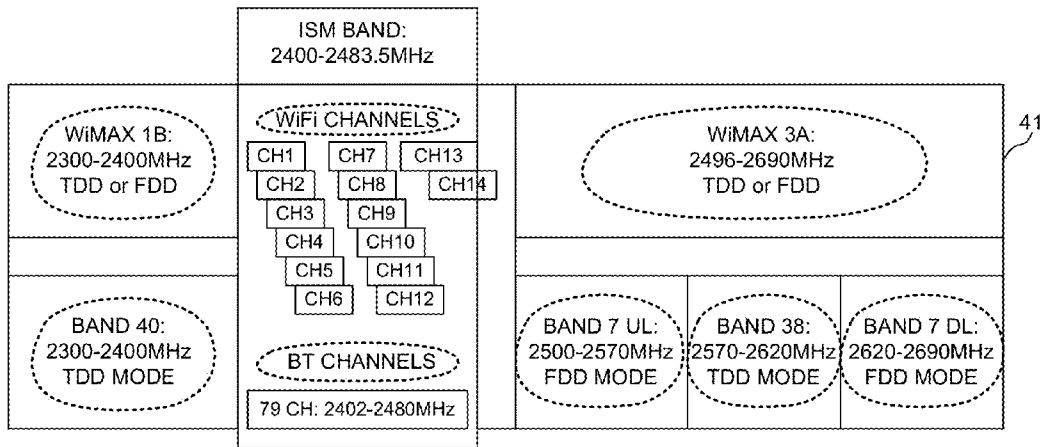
ISM BAND:
2400-2483.5MHz

WiMAX 1B:
2300-2400MHz
TDD or FDD

WiFi CHANNELS

CH1 CH7 CH13
CH2 CH8 CH14
CH3 CH9
CH4 CH10
CH5 CH11
CH6 CH12

WiMAX 3A:
2496-2690MHz
TDD or FDD

41

BAND 40:
2300-2400MHz
TDD MODE

BT CHANNELS

79 CH: 2402-2480MHz

BAND 7 UL:
2500-2570MHz
FDD MODE

BAND 38:
2570-2620MHz
TDD MODE

BAND 7 DL:
2620-2690MHz
FDD MODE